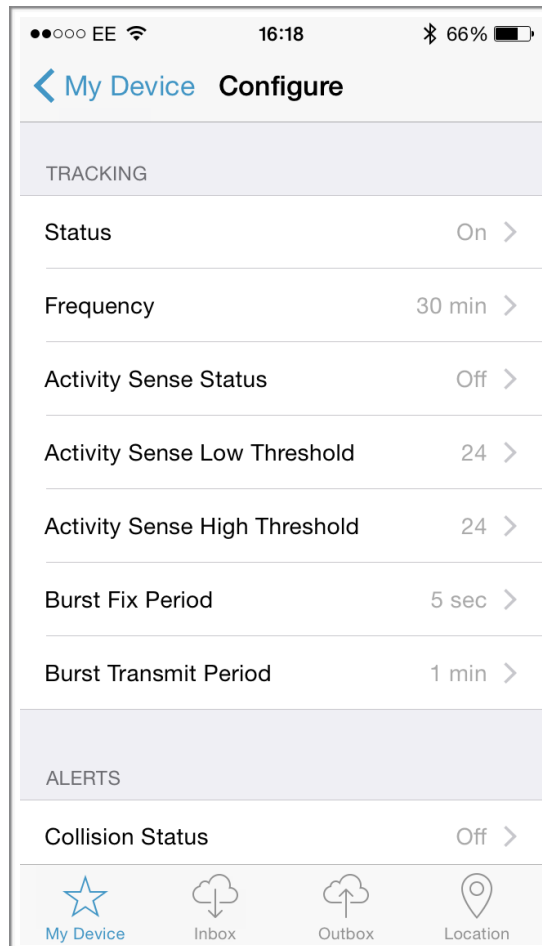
●●○○○ EE 16:18 66%

My Device Configure

TRACKING

Status On

Frequency 30 min

Activity Sense Status Off

Activity Sense Low Threshold 24

Activity Sense High Threshold 24

Burst Fix Period 5 sec

Burst Transmit Period 1 min

ALERTS

Collision Status Off

My Device Inbox Outbox Location